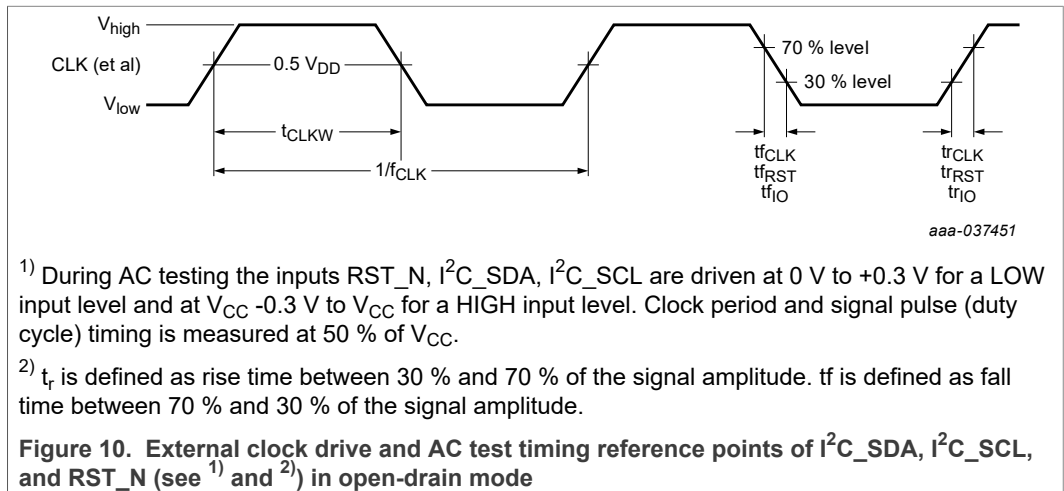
$V_{high}$
CLK (et al)
$V_{low}$
0.5 $V_{DD}$
$t_{CLKW}$
$1/f_{CLK}$
70 % level
30 % level
$tf_{CLK}$
$tf_{RST}$
$tf_{IO}$
$tr_{CLK}$
$tr_{RST}$
$tr_{IO}$
aaa-037451

$^{1)}$ During AC testing the inputs RST_N, $I^2C$_SDA, $I^2C$_SCL are driven at 0 V to +0.3 V for a LOW input level and at $V_{CC}$ -0.3 V to $V_{CC}$ for a HIGH input level. Clock period and signal pulse (duty cycle) timing is measured at 50 % of $V_{CC}$.

$^{2)}$ $t_r$ is defined as rise time between 30 % and 70 % of the signal amplitude. tf is defined as fall time between 70 % and 30 % of the signal amplitude.

Figure 10. External clock drive and AC test timing reference points of $I^2C$_SDA, $I^2C$_SCL, and RST_N (see $^{1)}$ and $^{2)}$) in open-drain mode